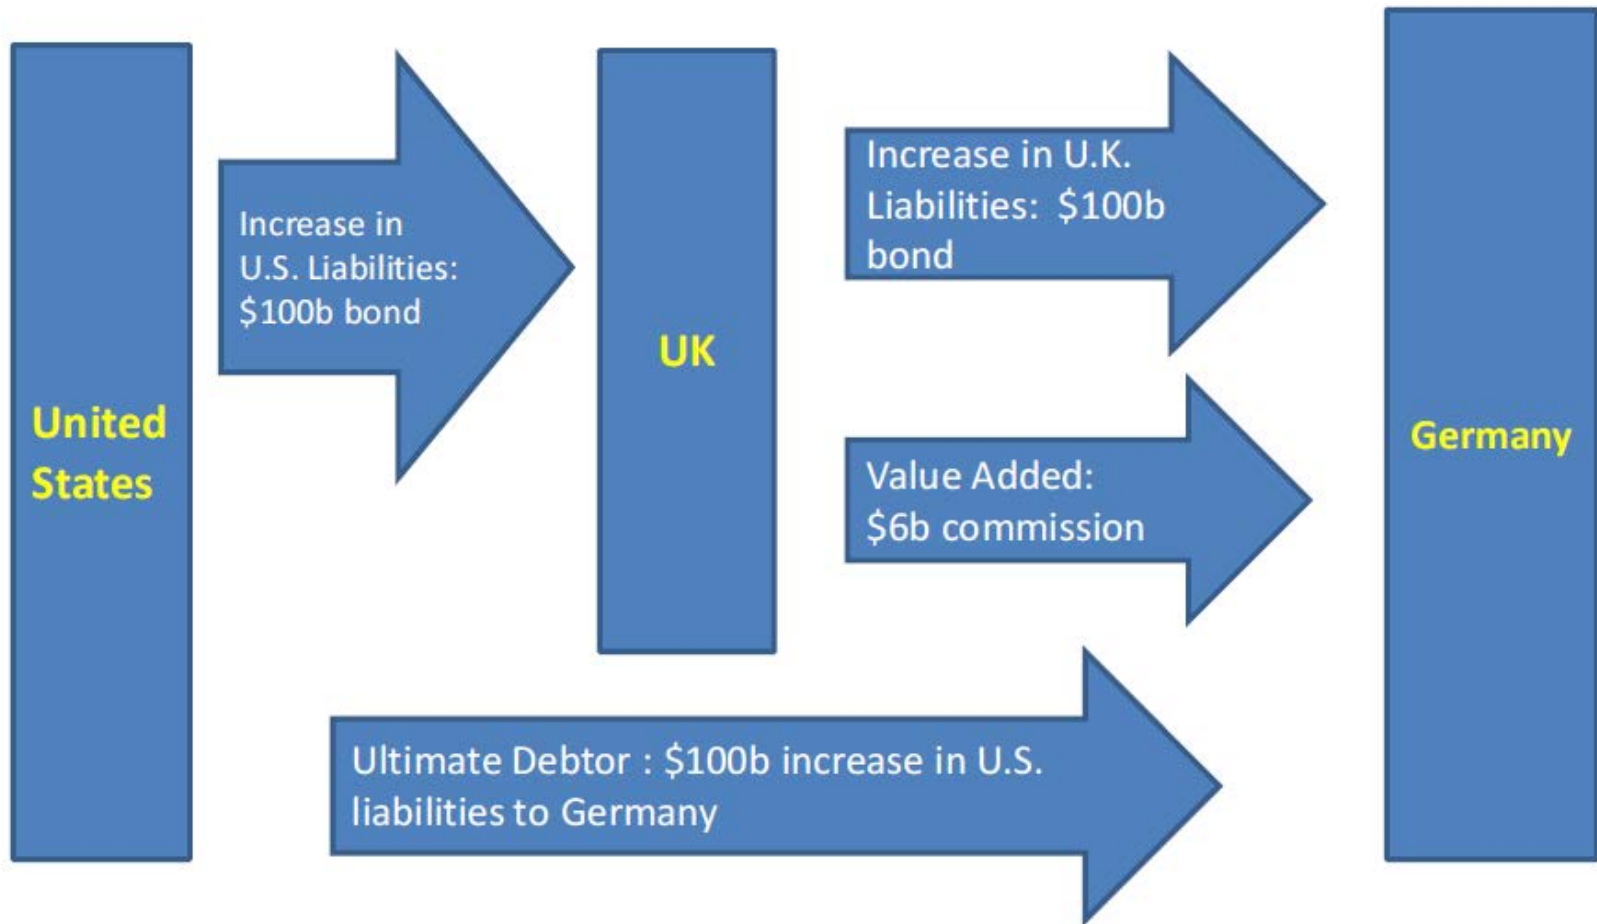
United States

Increase in U.S. Liabilities: \$100b bond

UK

Increase in U.K. Liabilities: \$100b bond

Value Added: \$6b commission

Germany

Ultimate Debtor : \$100b increase in U.S. liabilities to Germany